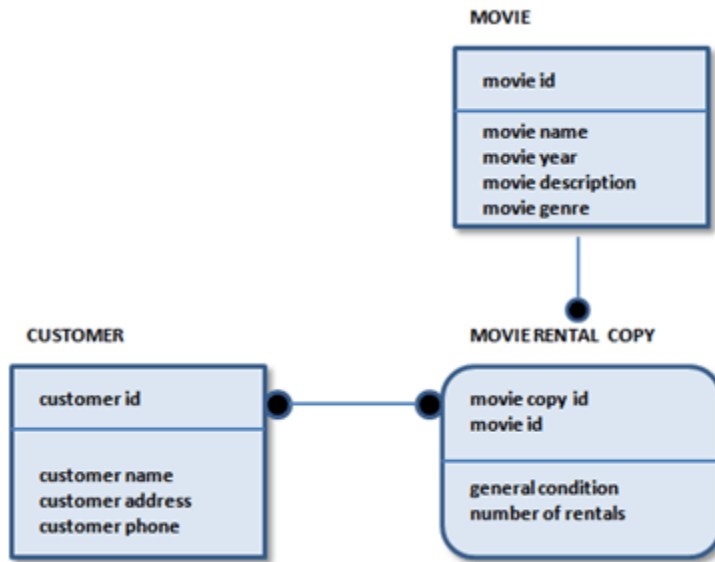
MOVIE

movie id

movie name
movie year
movie description
movie genre

CUSTOMER

customer id

customer name
customer address
customer phone

MOVIE RENTAL COPY

movie copy id
movie id

general condition
number of rentals